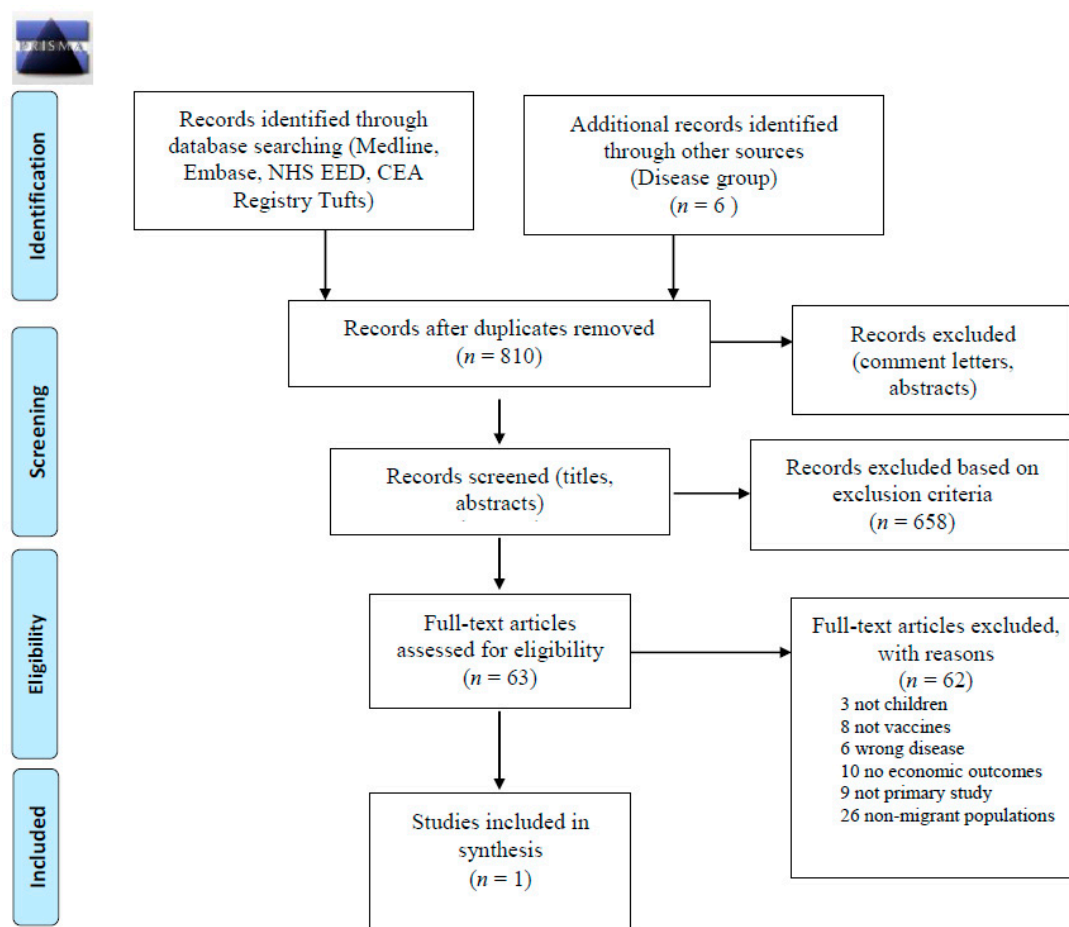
PRISMA

Identification

Records identified through database searching (Medline, Embase, NHS EED, CEA Registry Tufts)

Additional records identified through other sources (Disease group) ($n = 6$ )

Screening

Records after duplicates removed ($n = 810$)

Records excluded (comment letters, abstracts)

Records screened (titles, abstracts)

Records excluded based on exclusion criteria ($n = 658$)

Eligibility

Full-text articles assessed for eligibility ($n = 63$)

Full-text articles excluded, with reasons ($n = 62$)
3 not children
8 not vaccines
6 wrong disease
10 no economic outcomes
9 not primary study
26 non-migrant populations

Included

Studies included in synthesis ($n = 1$)